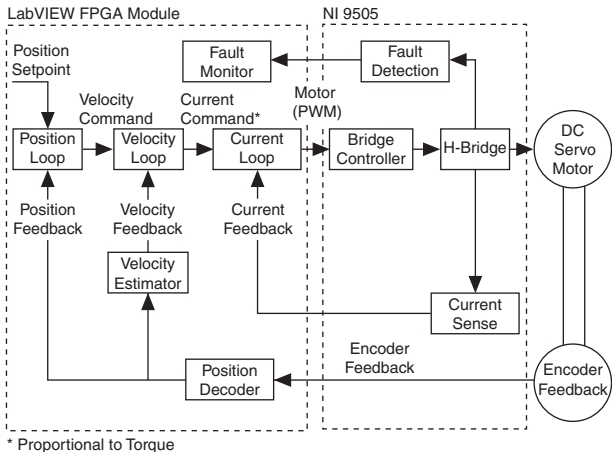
LabVIEW FPGA Module

NI 9505

Fault Monitor

Fault Detection

Position Setpoint

Velocity Command

Current Command*

Motor (PWM)

Position Loop

Velocity Loop

Current Loop

Bridge Controller

H-Bridge

DC Servo Motor

Position Feedback

Velocity Feedback

Current Feedback

Velocity Estimator

Current Sense

Encoder Feedback

Position Decoder

Encoder Feedback

* Proportional to Torque